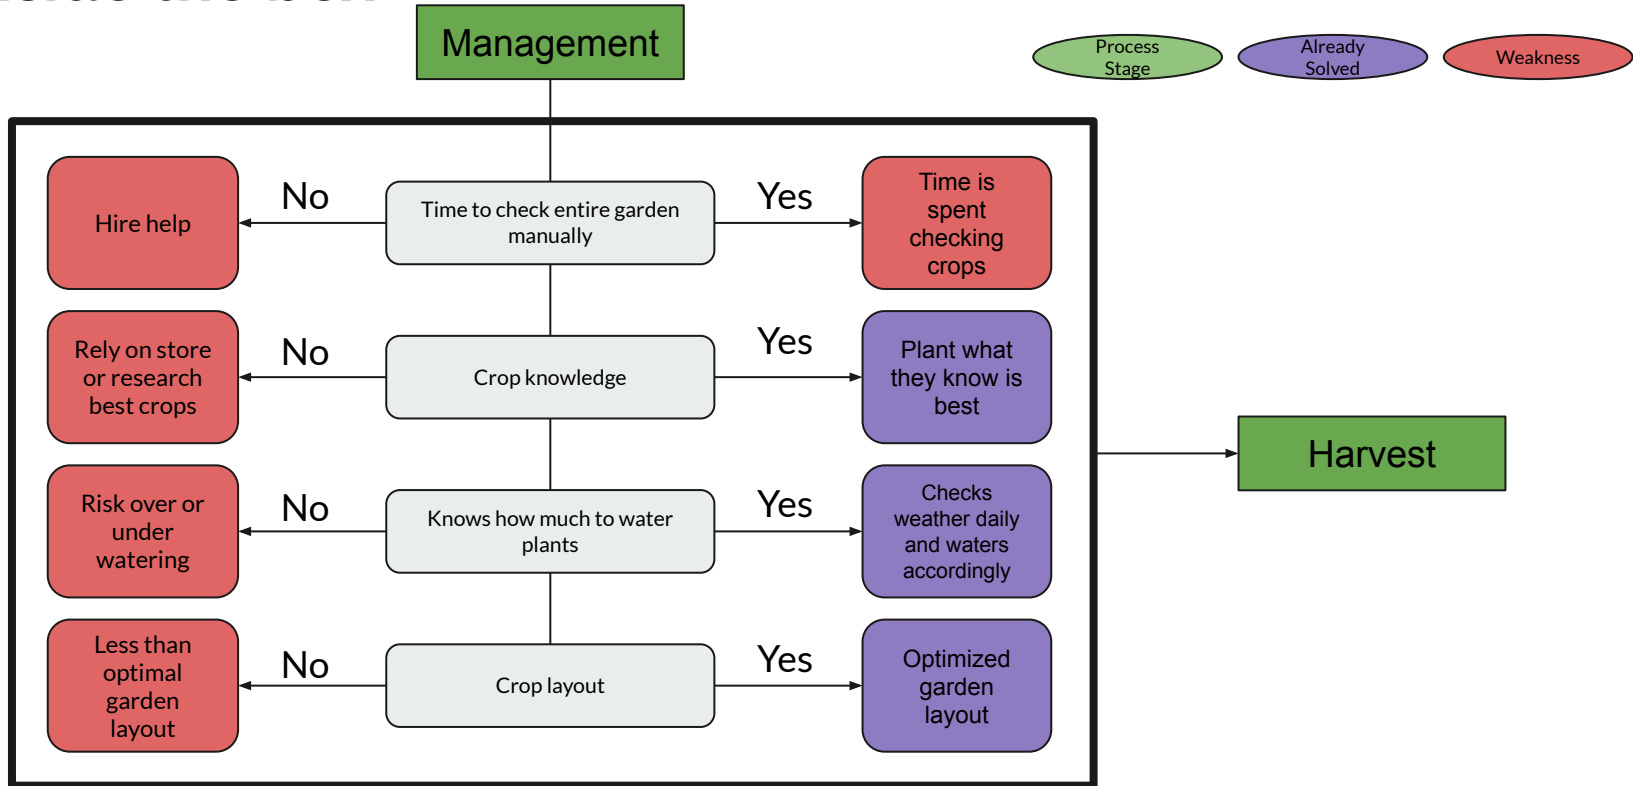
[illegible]

Management

Process Stage

Already Solved

Weakness

Hire help

No

Time to check entire garden manually

Yes

Time is spent checking crops

Rely on store or research best crops

No

Crop knowledge

Yes

Plant what they know is best

Risk over or under watering

No

Knows how much to water plants

Yes

Checks weather daily and waters accordingly

Less than optimal garden layout

No

Crop layout

Yes

Optimized garden layout

Harvest